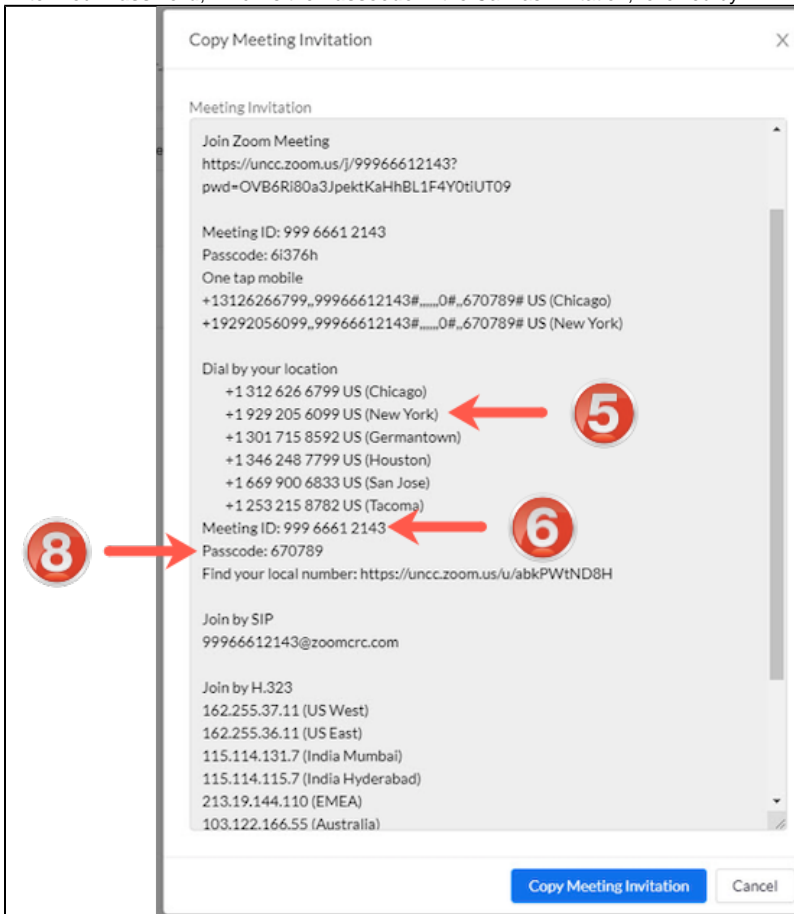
Copy Meeting Invitation

Meeting Invitation

Join Zoom Meeting
https://uncc.zoom.us/j/99966612143?pwd=OVB6Ri80a3JpektKaHhBL1F4Y0tlUT09

Meeting ID: 999 6661 2143
Passcode: 6i376h
One tap mobile
+13126266799,,99966612143#,,,,,,0#,,670789# US (Chicago)
+19292056099,,99966612143#,,,,,,0#,,670789# US (New York)

Dial by your location
+1 312 626 6799 US (Chicago)
+1 929 205 6099 US (New York)
+1 301 715 8592 US (Germantown)
+1 346 248 7799 US (Houston)
+1 669 900 6833 US (San Jose)
+1 253 215 8782 US (Tacoma)
Meeting ID: 999 6661 2143
Passcode: 670789
Find your local number: https://uncc.zoom.us/u/abkPWtND8H

Join by SIP
99966612143@zoomcrc.com

Join by H.323
162.255.37.11 (US West)
162.255.36.11 (US East)
115.114.131.7 (India Mumbai)
115.114.115.7 (India Hyderabad)
213.19.144.110 (EMEA)
103.122.166.55 (Australia)

5
6
8

Copy Meeting Invitation
Cancel